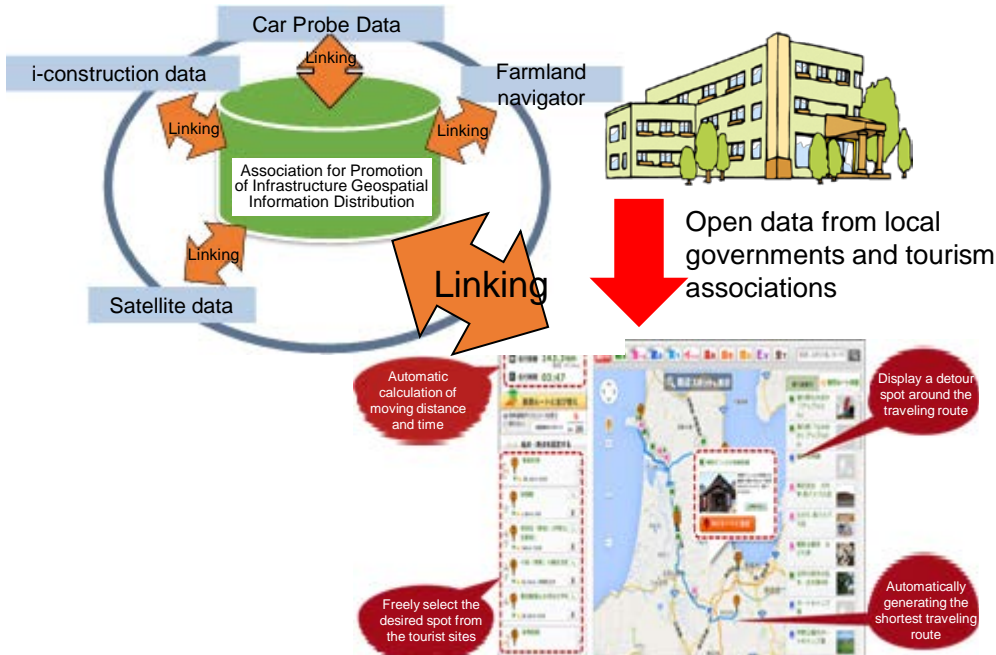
Car Probe Data

i-construction data

Farmland navigator

Linking

Linking

Linking

Linking

Association for Promotion of Infrastructure Geospatial Information Distribution

Satellite data

Linking

Open data from local governments and tourism associations

03:47

Automatic calculation of moving distance and time

Display a detour spot around the traveling route

Freely select the desired spot from the tourist sites

Automatically generating the shortest traveling route